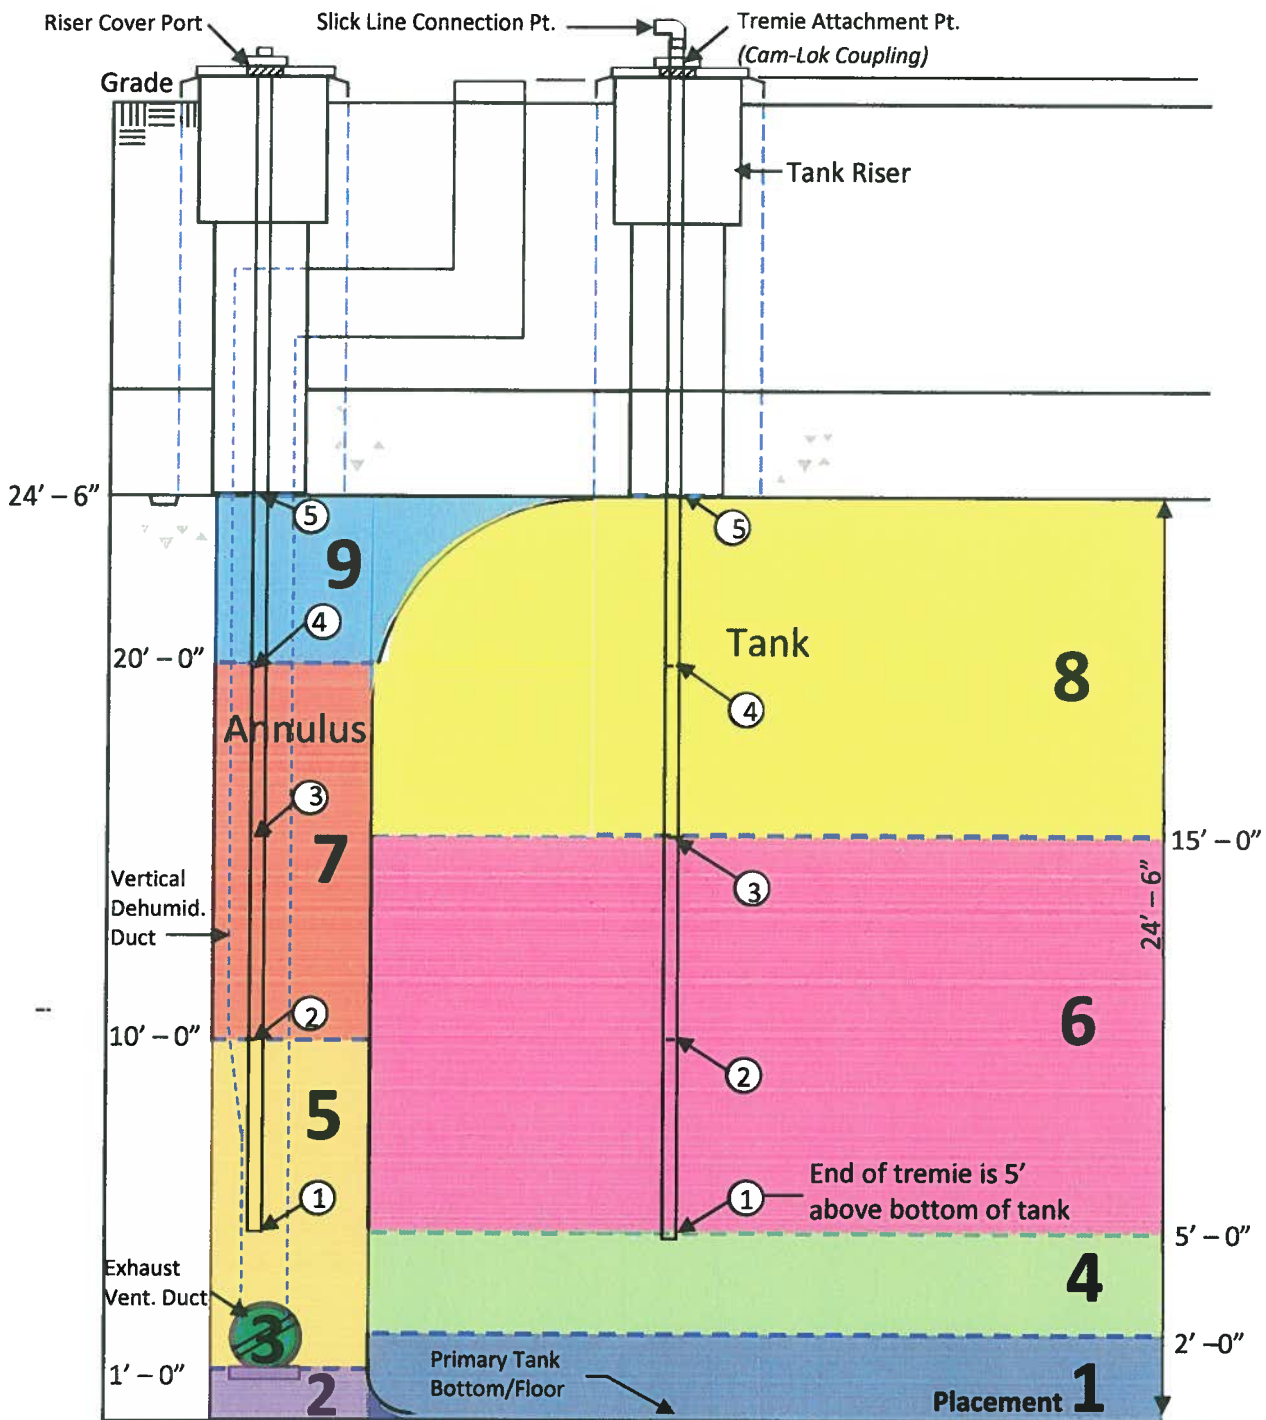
Riser Cover Port

Slick Line Connection Pt.

Tremie Attachment Pt.
(Cam-Lok Coupling)

Grade

Tank Riser

24' – 6"

5

9

20' – 0"

4

Tank

5

8

4

Annulus

3

7

15' – 0"

3

24' – 6"

Vertical Dehumid. Duct

10' – 0"

2

6

2

5

1

End of tremie is 5' above bottom of tank

1

5' – 0"

Exhaust Vent. Duct

4

3

2' –0"

1' – 0"

2

Primary Tank Bottom/Floor

Placement 1